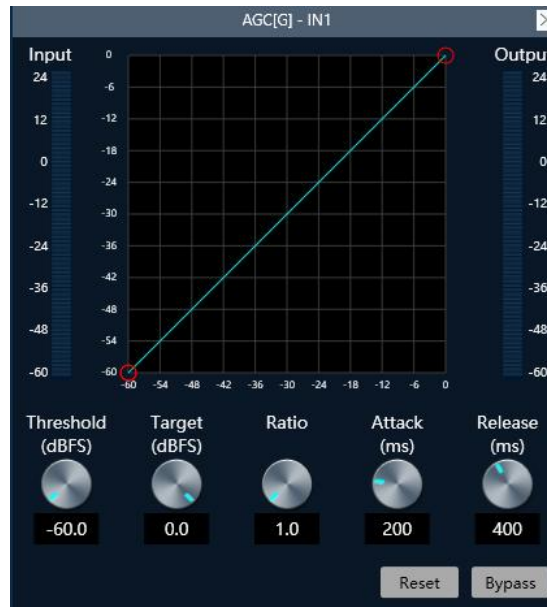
AGC[G] - IN1

Input
24
12
0
-12
-24
-36
-48
-60

0
-6
-12
-18
-24
-30
-36
-42
-48
-54
-60

-60 -54 -48 -42 -36 -30 -24 -18 -12 -6 0

Outpu
24
12
0
-12
-24
-36
-48
-60

Threshold (dBFS)
-60.0

Target (dBFS)
0.0

Ratio
1.0

Attack (ms)
200

Release (ms)
400

Reset
Bypass